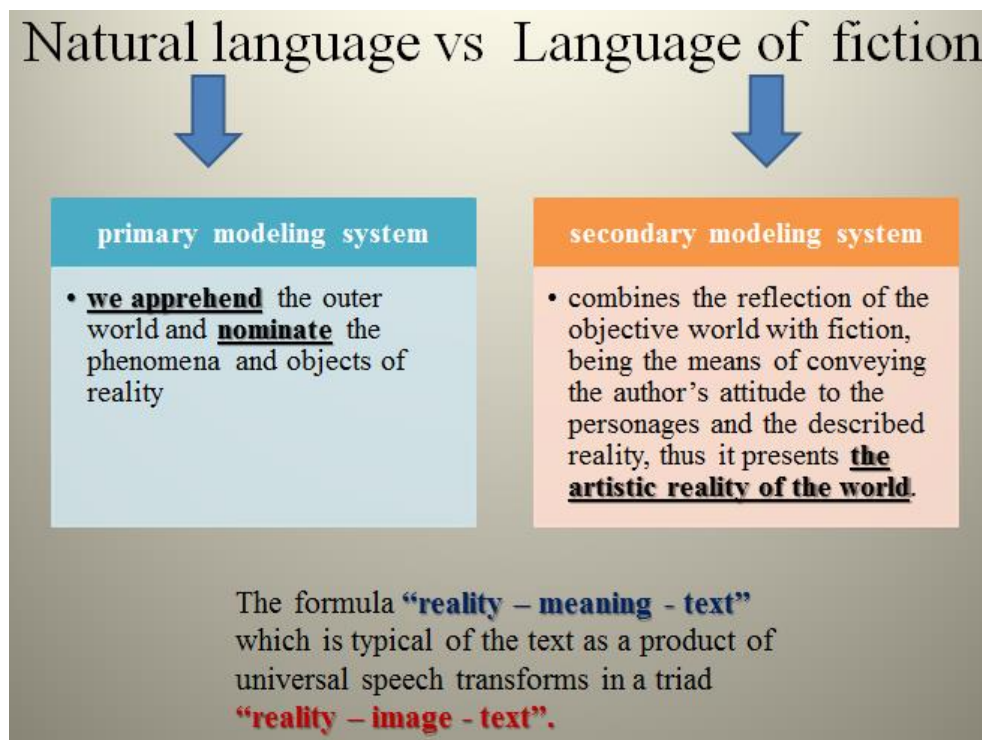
Natural language vs Language of fiction

primary modeling system

• we apprehend the outer world and nominate the phenomena and objects of reality

secondary modeling system

• combines the reflection of the objective world with fiction, being the means of conveying the author's attitude to the personages and the described reality, thus it presents the artistic reality of the world.

The formula "reality – meaning - text" which is typical of the text as a product of universal speech transforms in a triad "reality – image - text".